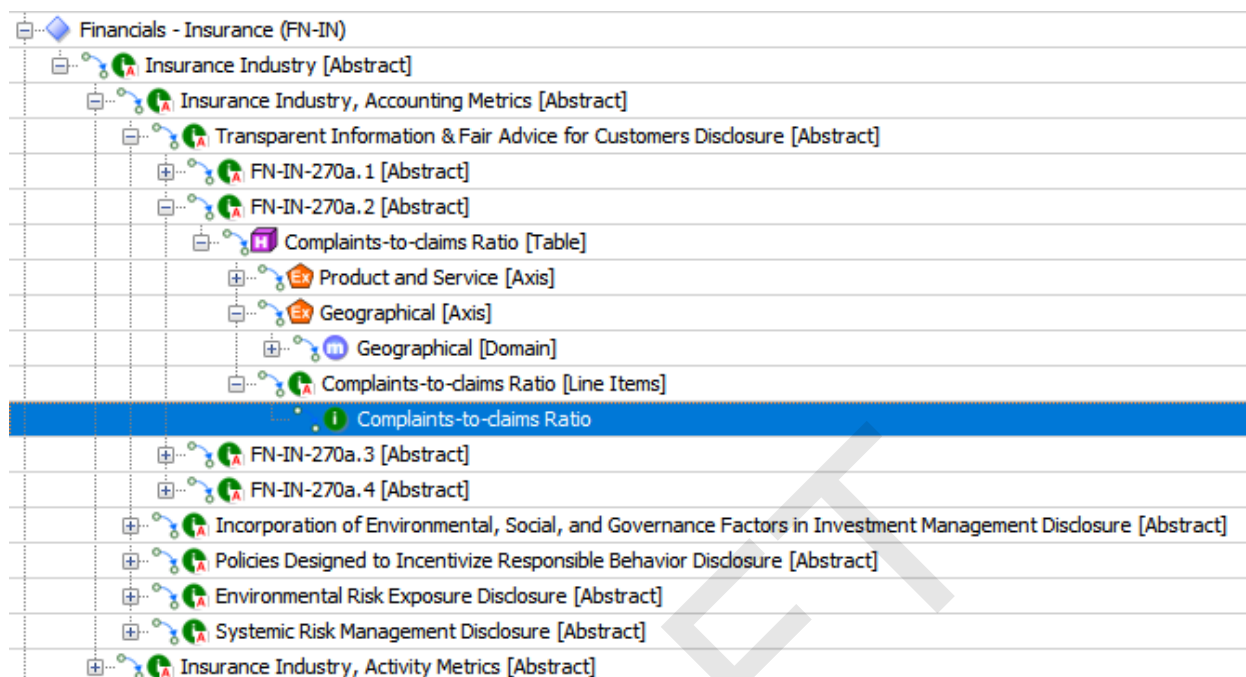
Financials - Insurance (FN-IN)
Insurance Industry [Abstract]
Insurance Industry, Accounting Metrics [Abstract]
Transparent Information & Fair Advice for Customers Disclosure [Abstract]
FN-IN-270a.1 [Abstract]
FN-IN-270a.2 [Abstract]
Complaints-to-claims Ratio [Table]
Product and Service [Axis]
Geographical [Axis]
Geographical [Domain]
Complaints-to-claims Ratio [Line Items]
Complaints-to-claims Ratio
FN-IN-270a.3 [Abstract]
FN-IN-270a.4 [Abstract]
Incorporation of Environmental, Social, and Governance Factors in Investment Management Disclosure [Abstract]
Policies Designed to Incentivize Responsible Behavior Disclosure [Abstract]
Environmental Risk Exposure Disclosure [Abstract]
Systemic Risk Management Disclosure [Abstract]
Insurance Industry, Activity Metrics [Abstract]